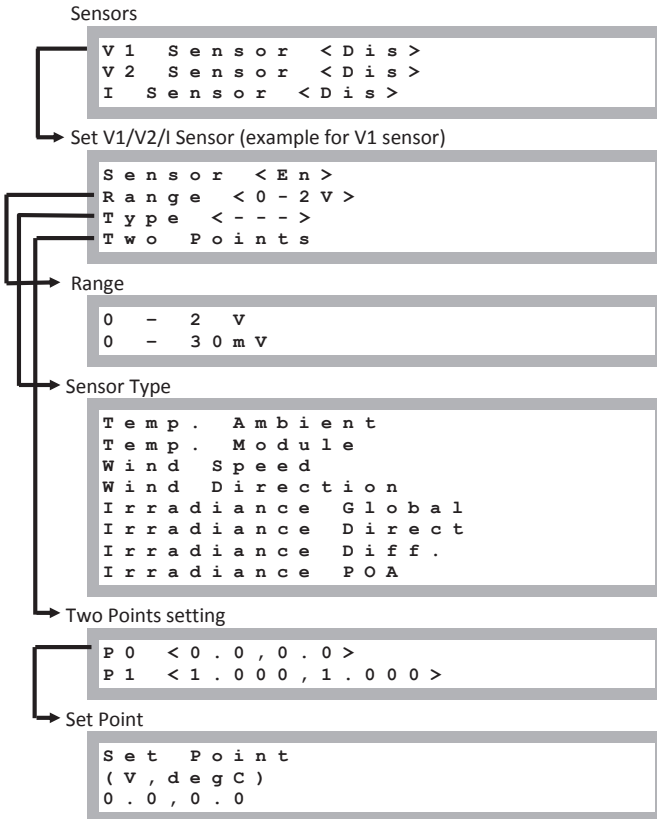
Sensors

V1 Sensor <Dis>
V2 Sensor <Dis>
I Sensor <Dis>

Set V1/V2/I Sensor (example for V1 sensor)

Sensor <En>
Range <0-2V>
Type <--->
Two Points

Range

0 – 2 V
0 – 30mV

Sensor Type

Temp. Ambient
Temp. Module
Wind Speed
Wind Direction
Irradiance Global
Irradiance Direct
Irradiance Diff.
Irradiance POA

Two Points setting

P0 <0.0,0.0>
P1 <1.000,1.000>

Set Point

Set Point
(V,degC)
0.0,0.0